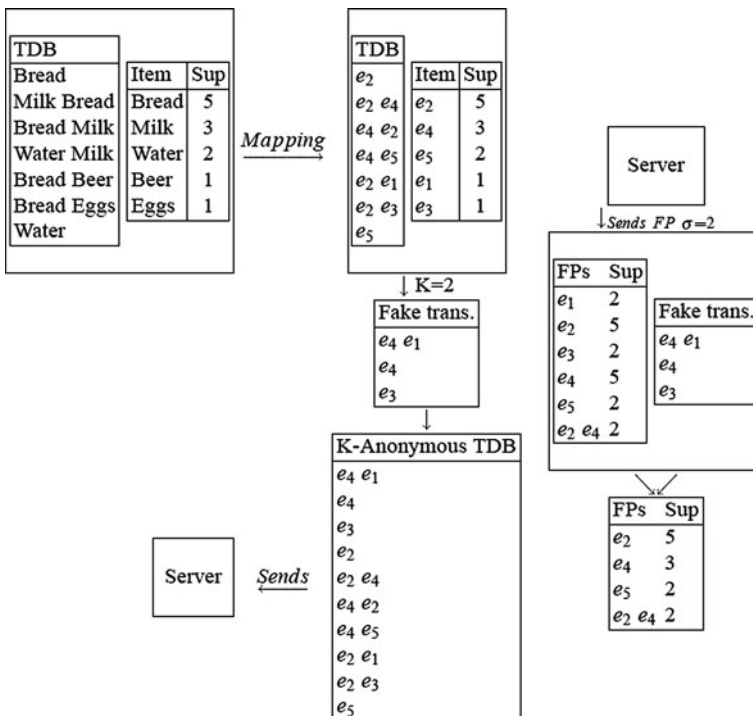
| TDB |
|---|
| Bread |
| Milk Bread |
| Bread Milk |
| Water Milk |
| Bread Beer |
| Bread Eggs |
| Water |

| Item | Sup |
|---|---|
| Bread | 5 |
| Milk | 3 |
| Water | 2 |
| Beer | 1 |
| Eggs | 1 |

Mapping

| TDB |
|---|
| $e_2$ |
| $e_2$ $e_4$ |
| $e_4$ $e_2$ |
| $e_4$ $e_5$ |
| $e_2$ $e_1$ |
| $e_2$ $e_3$ |
| $e_5$ |

| Item | Sup |
|---|---|
| $e_2$ | 5 |
| $e_4$ | 3 |
| $e_5$ | 2 |
| $e_1$ | 1 |
| $e_3$ | 1 |

Server

Sends FP $\sigma=2$

| FPs | Sup |
|---|---|
| $e_1$ | 2 |
| $e_2$ | 5 |
| $e_3$ | 2 |
| $e_4$ | 5 |
| $e_5$ | 2 |
| $e_2$ $e_4$ | 2 |

| Fake trans. |
|---|
| $e_4$ $e_1$ |
| $e_4$ |
| $e_3$ |

K=2

| Fake trans. |
|---|
| $e_4$ $e_1$ |
| $e_4$ |
| $e_3$ |

| K-Anonymous TDB |
|---|
| $e_4$ $e_1$ |
| $e_4$ |
| $e_3$ |
| $e_2$ |
| $e_2$ $e_4$ |
| $e_4$ $e_2$ |
| $e_4$ $e_5$ |
| $e_2$ $e_1$ |
| $e_2$ $e_3$ |
| $e_5$ |

Server

Sends

| FPs | Sup |
|---|---|
| $e_2$ | 5 |
| $e_4$ | 3 |
| $e_5$ | 2 |
| $e_2$ $e_4$ | 2 |